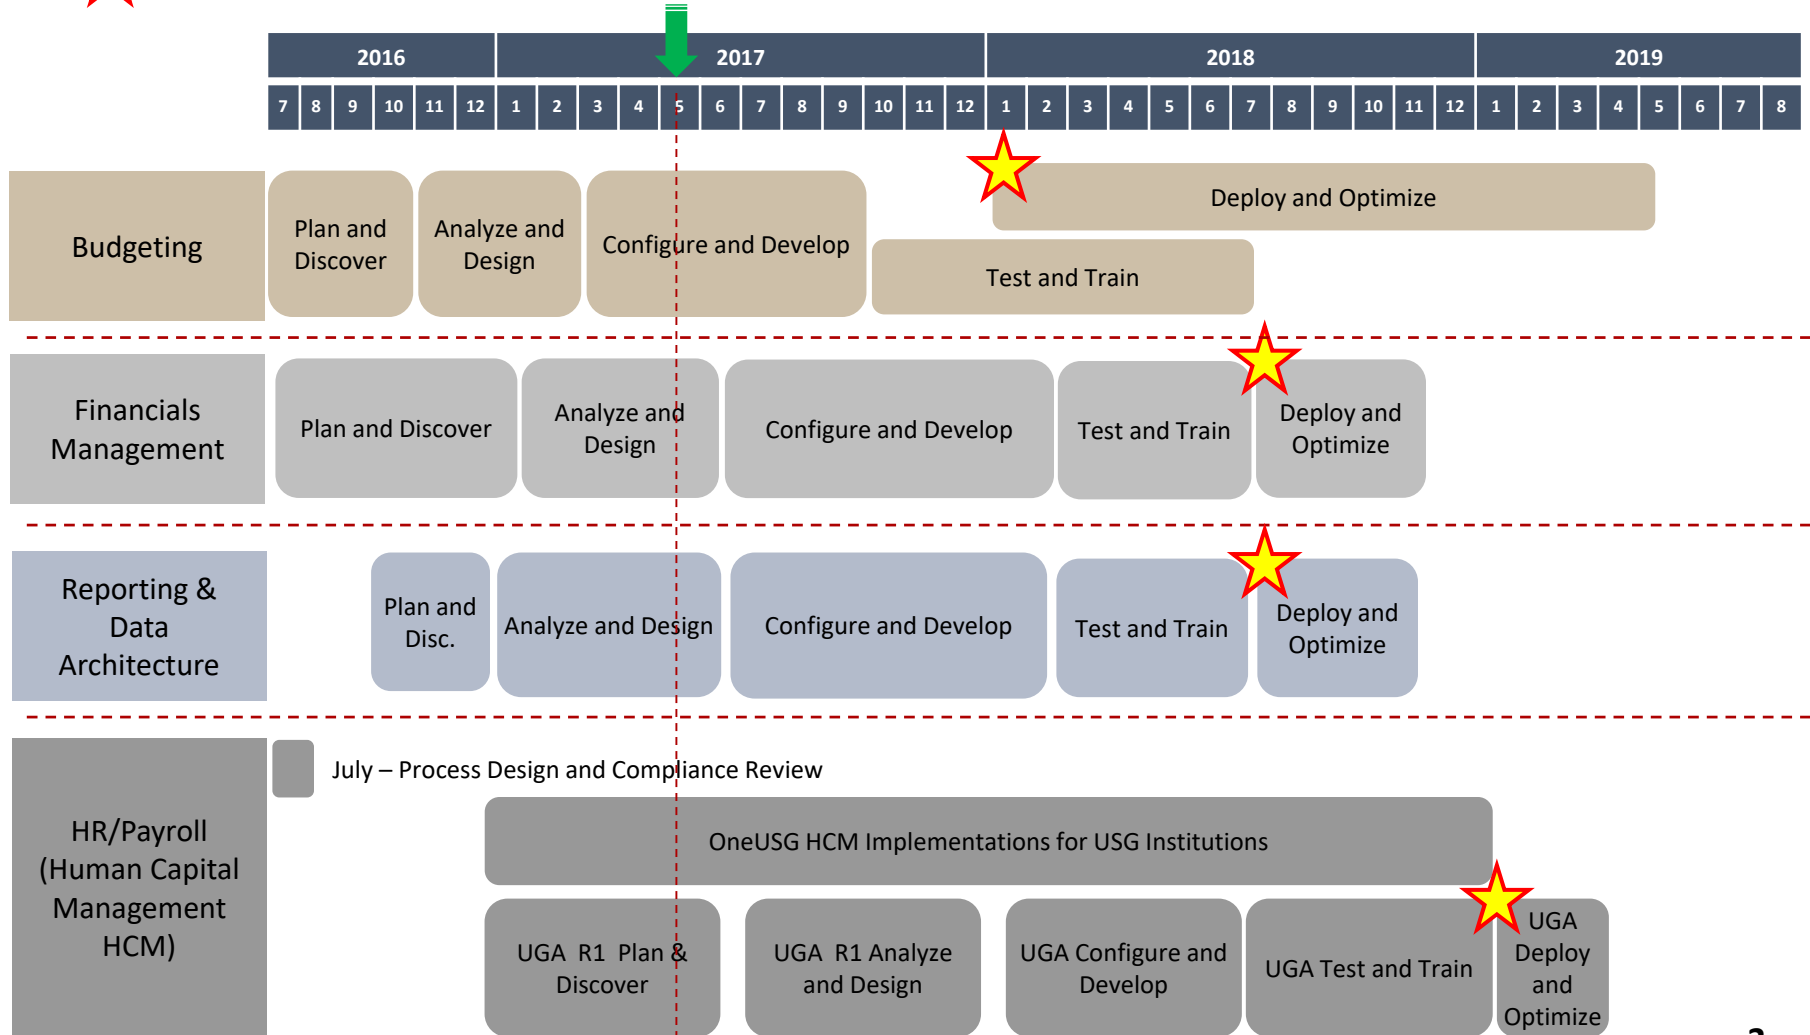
| 2016 | 2017 | 2018 | 2019 |
|---|---|---|---|
| 7 8 9 10 11 12 | 1 2 3 4 5 6 7 8 9 10 11 12 | 1 2 3 4 5 6 7 8 9 10 11 12 | 1 2 3 4 5 6 7 8 |

Budgeting

Plan and Discover

Analyze and Design

Configure and Develop

Deploy and Optimize

Test and Train

Financials Management

Plan and Discover

Analyze and Design

Configure and Develop

Test and Train

Deploy and Optimize

Reporting & Data Architecture

Plan and Disc.

Analyze and Design

Configure and Develop

Test and Train

Deploy and Optimize

HR/Payroll (Human Capital Management HCM)

July – Process Design and Compliance Review

OneUSG HCM Implementations for USG Institutions

UGA R1 Plan & Discover

UGA R1 Analyze and Design

UGA Configure and Develop

UGA Test and Train

UGA Deploy and Optimize